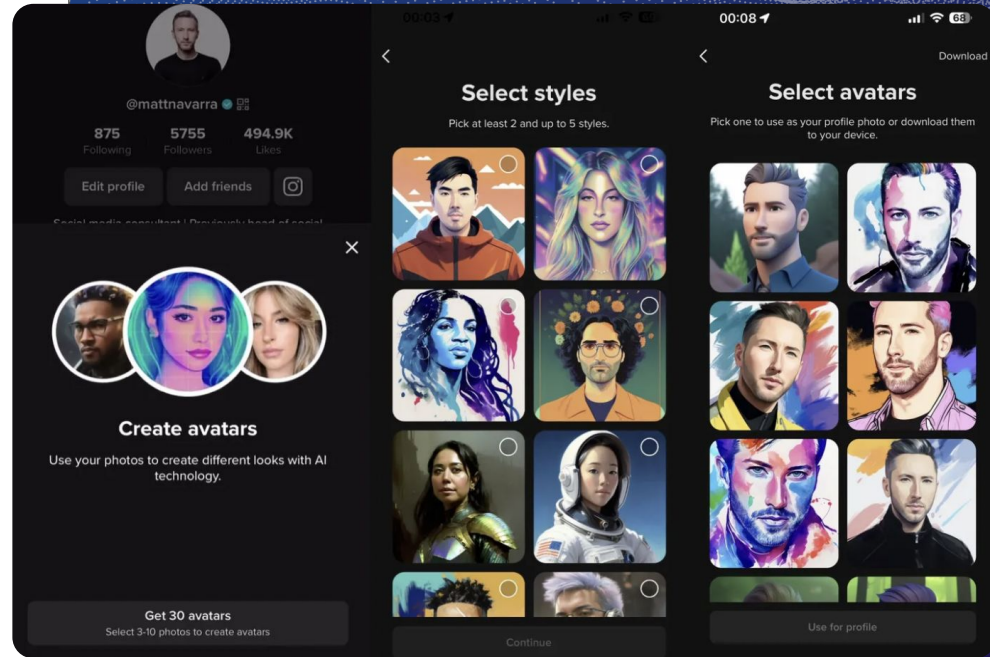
@mattnavarra

875
Following

5755
Followers

494.9K
Likes

Edit profile

Add friends

Social media consultant | Previously head of social

Create avatars

Use your photos to create different looks with AI technology.

Get 30 avatars
Select 3-10 photos to create avatars

00:03

Select styles

Pick at least 2 and up to 5 styles.

Continue

00:08

68

Download

Select avatars

Pick one to use as your profile photo or download them to your device.

Use for profile